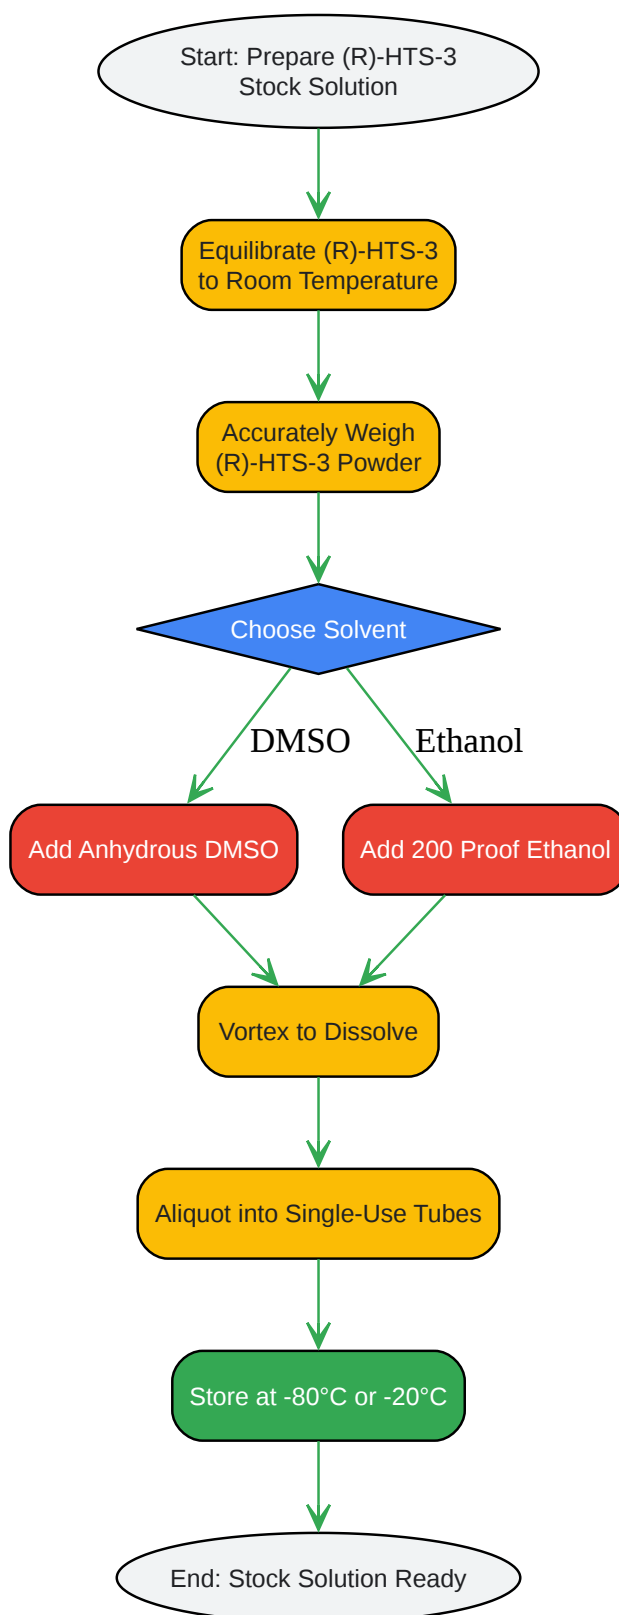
Start: Prepare (R)-HTS-3 Stock Solution

Equilibrate (R)-HTS-3 to Room Temperature

Accurately Weigh (R)-HTS-3 Powder

Choose Solvent

DMSO

Ethanol

Add Anhydrous DMSO

Add 200 Proof Ethanol

Vortex to Dissolve

Aliquot into Single-Use Tubes

Store at -80°C or -20°C

End: Stock Solution Ready